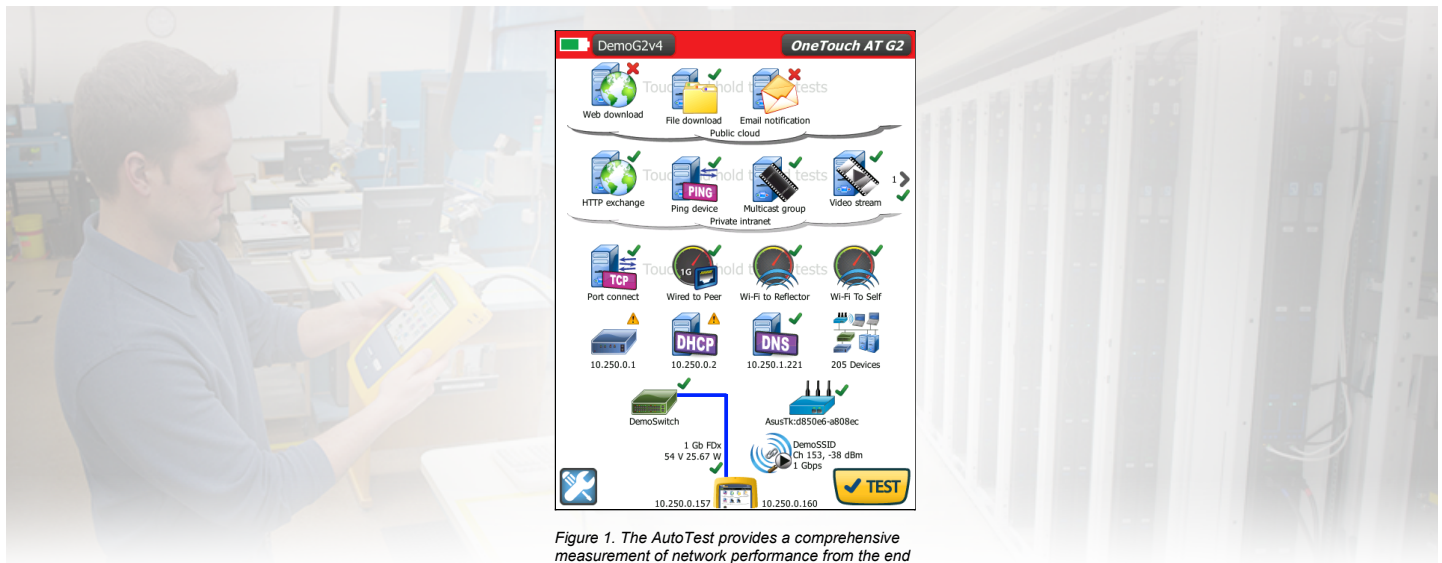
DemoG2v4

OneTouch AT G2

Touch and hold to add tests

Web download

File download

Email notification

Public cloud

Touch and hold to add tests

HTTP exchange

PING

Ping device

Multicast group

Video stream

1

Private intranet

Touch and hold to add tests

TCP

Port connect

1G

Wired to Peer

Wi-Fi to Reflector

Wi-Fi To Self

10.250.0.1

DHCP

10.250.0.2

DNS

10.250.1.221

205 Devices

DemoSwitch

AsusTk:d850e6-a808ec

1 Gb FDx
54 V 25.67 W

DemoSSID
Ch 153, -38 dBm
1 Gbps

TEST

10.250.0.157

10.250.0.160

Figure 1. The AutoTest provides a comprehensive measurement of network performance from the end